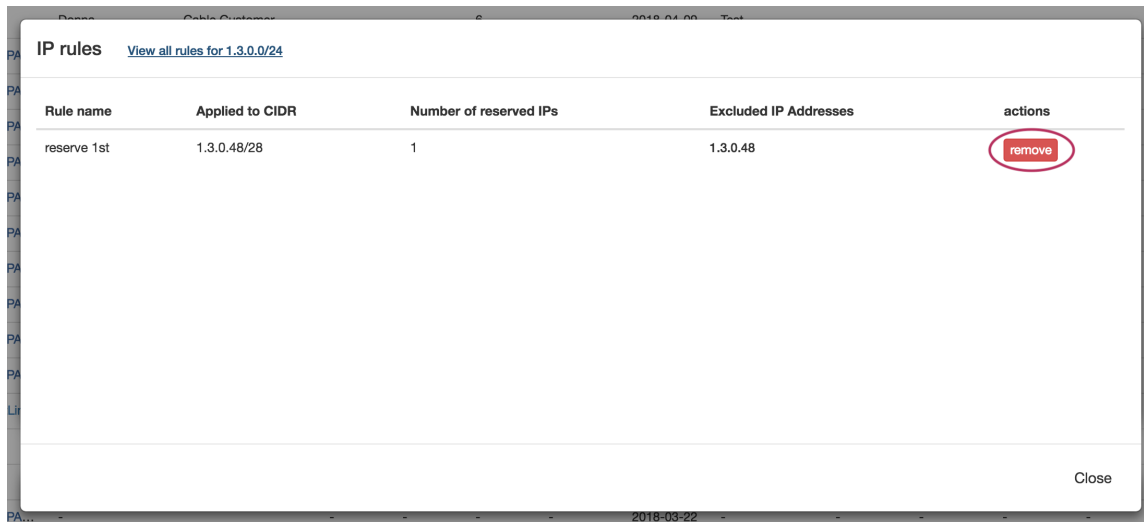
IP rules View all rules for 1.3.0.0/24

| Rule name | Applied to CIDR | Number of reserved IPs | Excluded IP Addresses | actions |
|---|---|---|---|---|
| reserve 1st | 1.3.0.48/28 | 1 | 1.3.0.48 | remove |

Close